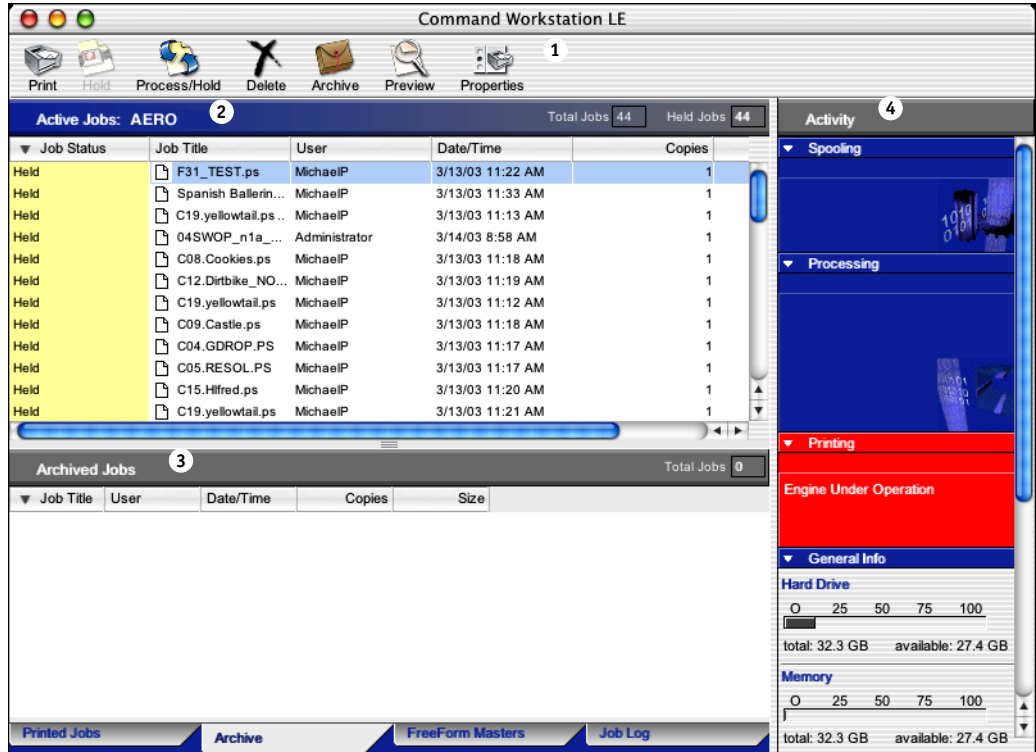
Command Workstation LE

Print Hold Process/Hold Delete Archive Preview Properties 1

Active Jobs: AERO 2 Total Jobs 44 Held Jobs 44

| Job Status | Job Title | User | Date/Time | Copies |
|---|---|---|---|---|
| Held | F31_TEST.ps | MichaelP | 3/13/03 11:22 AM | 1 |
| Held | Spanish Ballerin... | MichaelP | 3/13/03 11:33 AM | 1 |
| Held | C19.yellowtail.ps .. | MichaelP | 3/13/03 11:13 AM | 1 |
| Held | 04SWOP_n1a_... | Administrator | 3/14/03 8:58 AM | 1 |
| Held | C08.Cookies.ps | MichaelP | 3/13/03 11:18 AM | 1 |
| Held | C12.Dirtbike_NO... | MichaelP | 3/13/03 11:19 AM | 1 |
| Held | C19.yellowtail.ps | MichaelP | 3/13/03 11:12 AM | 1 |
| Held | C09.Castle.ps | MichaelP | 3/13/03 11:18 AM | 1 |
| Held | C04.GDROP.PS | MichaelP | 3/13/03 11:17 AM | 1 |
| Held | C05.RESOL.PS | MichaelP | 3/13/03 11:17 AM | 1 |
| Held | C15.Hlfred.ps | MichaelP | 3/13/03 11:20 AM | 1 |
| Held | C19.yellowtail.ps | MichaelP | 3/13/03 11:21 AM | 1 |

Archived Jobs 3 Total Jobs 0

| Job Title | User | Date/Time | Copies | Size |
|---|---|---|---|---|

Printed Jobs Archive FreeForm Masters Job Log

Activity 4

Spooling

Processing

Printing

Engine Under Operation

General Info

Hard Drive

0 25 50 75 100

total: 32.3 GB available: 27.4 GB

Memory

0 25 50 75 100

total: 32.3 GB available: 27.4 GB